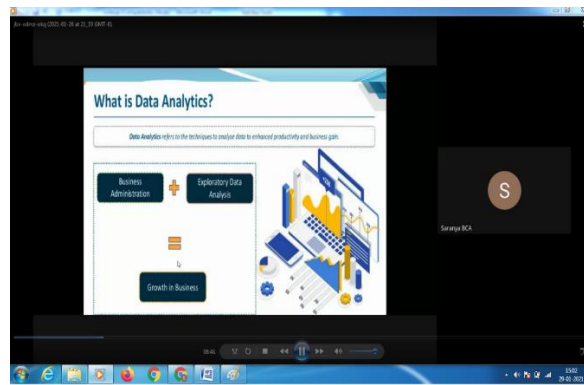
What is Data Analytics?

Data Analytics refers to the techniques to analyze data to enhanced productivity and business gain.

Business Administration

Exploratory Data Analysis

Growth in Business

S

Saranya BCA

15:02
29-01-2021